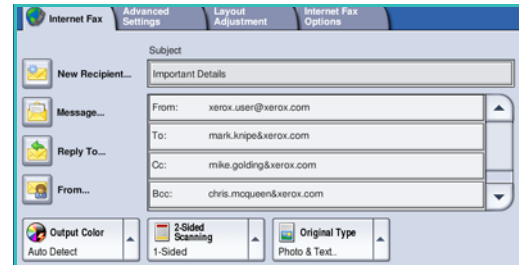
Internet Fax
Advanced Settings
Layout Adjustment
Internet Fax Options

Subject
New Recipient...
Important Details

Message...
From: xerox.user@xerox.com
To: mark.knipe&xerox.com
Reply To...
Cc: mike.golding&xerox.com
From...
Bcc: chris.mcqueen&xerox.com

Output Color
Auto Detect
2-Sided Scanning
1-Sided
Original Type
Photo & Text..